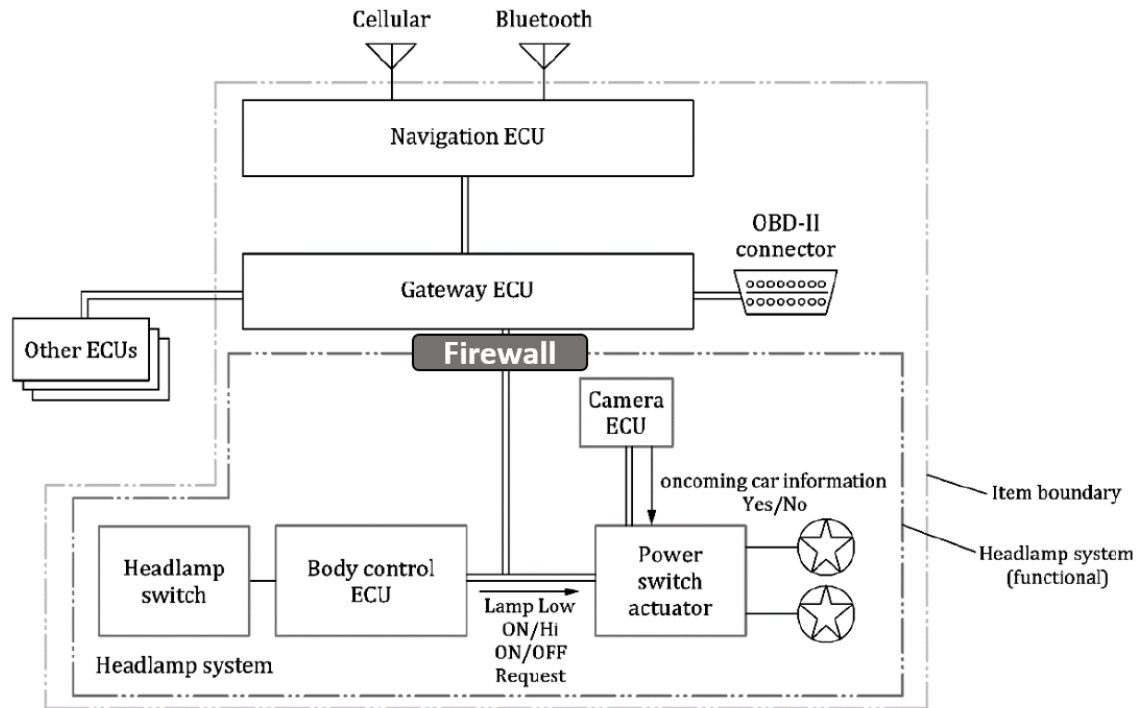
Cellular

Bluetooth

Navigation ECU

OBD-II connector

Gateway ECU

Other ECUs

Firewall

Camera ECU

oncoming car information Yes/No

Item boundary

Headlamp system (functional)

Headlamp switch

Body control ECU

Power switch actuator

Lamp Low ON/Hi ON/OFF Request

Headlamp system